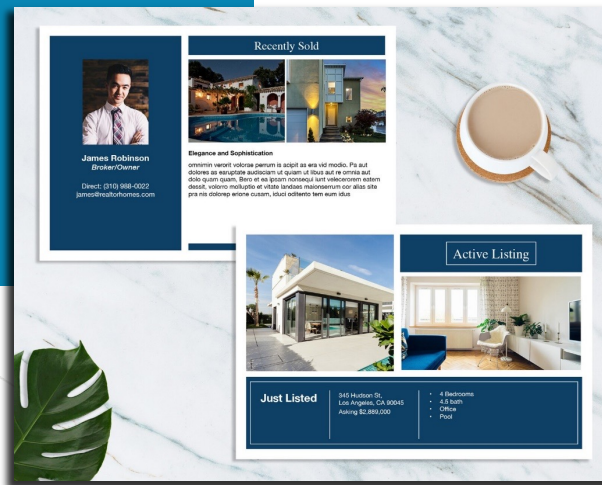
James Robinson
Broker/Owner

Direct: (310) 988-0022
james@realtorhomes.com

Recently Sold

Elegance and Sophistication

omnimin verorit volorae pernum is acipit as era vid modio. Pa aut dolores as eruptate audiscium ut quiam ut libus aut re omnia aut dolo quam quam, Bero et as ipsam nonsequi iunt velecerorem eatem dessit, volorro molluptio et vitatie landaes maionserrum cor alias site pra nis dolorep erione cusam, iduci oditento tem eum idus.

Active Listing

Just Listed

345 Hudson St,
Los Angeles, CA 90045
Asking $2,889,000

• 4 Bedrooms
• 4.5 bath
• Office
• Pool